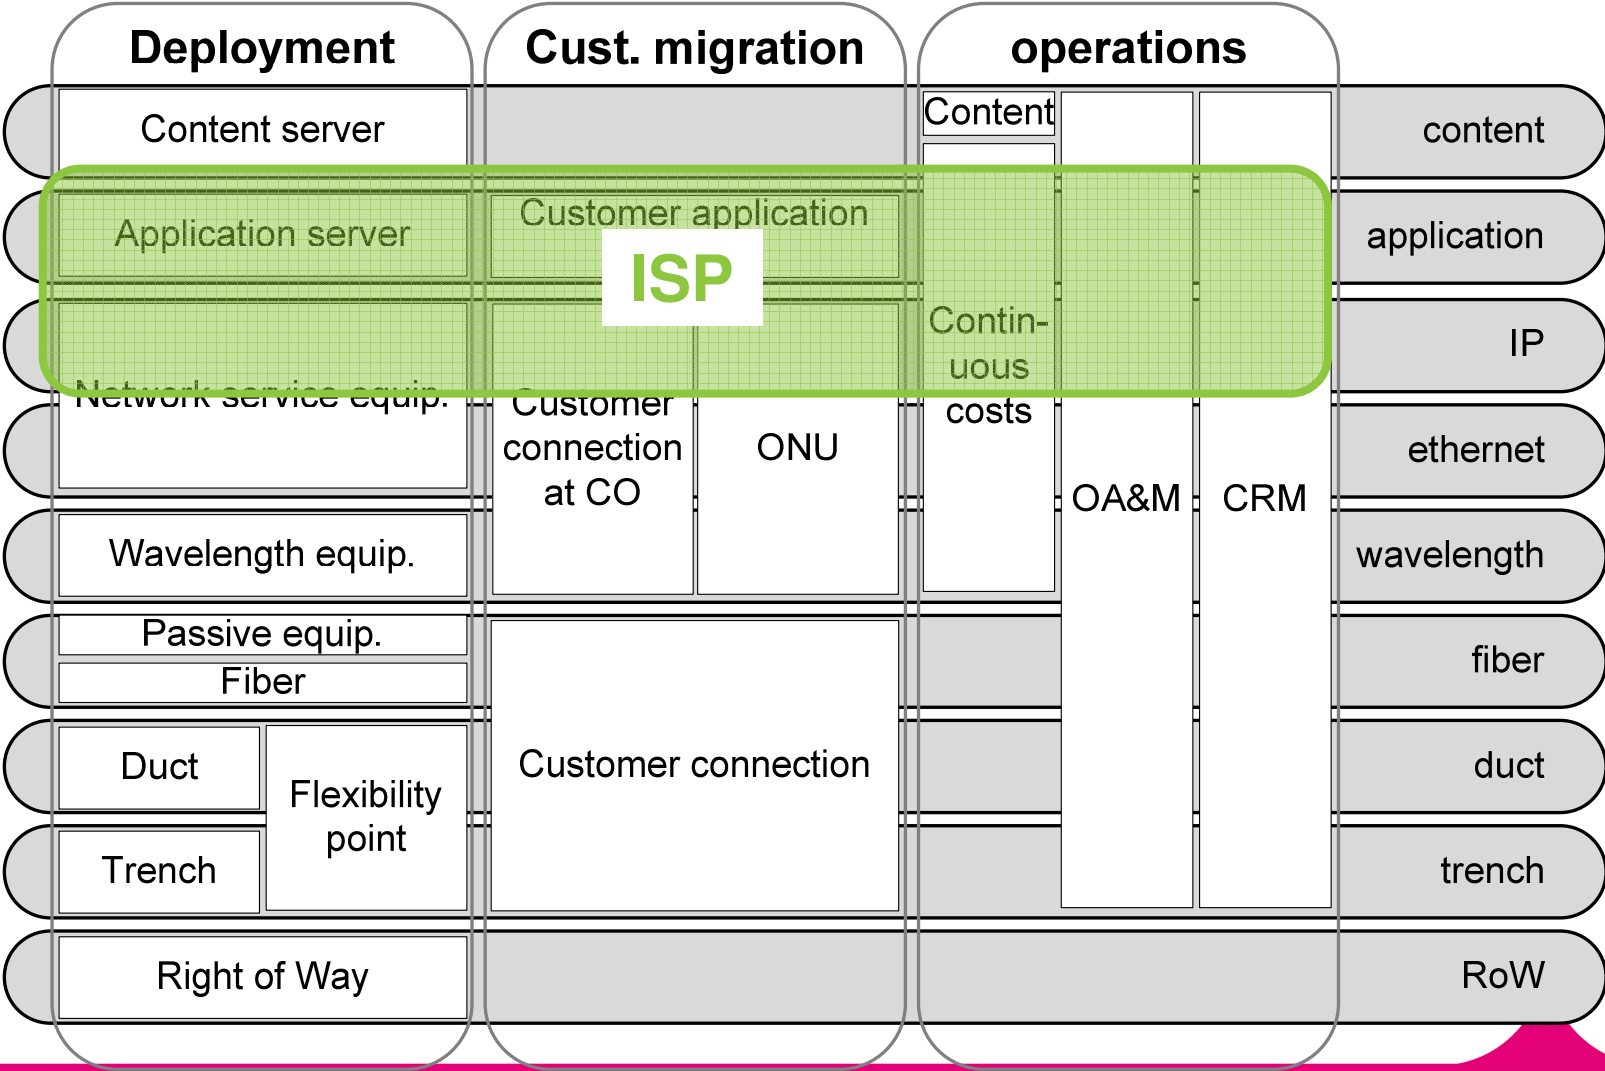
Deployment

Cust. migration

operations

Content server

Application server

Network service equip.

Wavelength equip.

Passive equip.

Fiber

Duct

Trench

Flexibility point

Right of Way

Customer application

ISP

Customer connection at CO

ONU

Customer connection

Content

Contin-uous costs

OA&M

CRM

content

application

IP

ethernet

wavelength

fiber

duct

trench

RoW